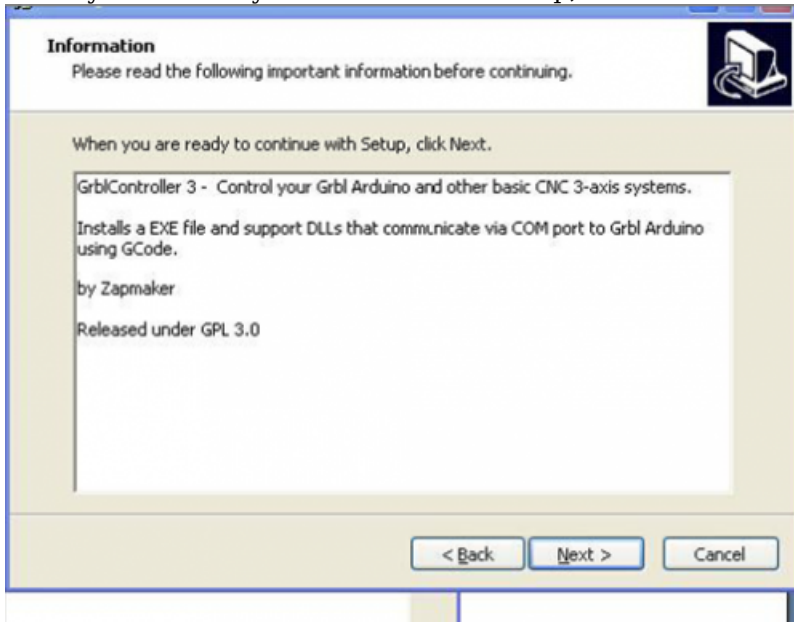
Information
Please read the following important information before continuing.

When you are ready to continue with Setup, click Next.

GrblController 3 - Control your Grbl Arduino and other basic CNC 3-axis systems.

Installs a EXE file and support DLLs that communicate via COM port to Grbl Arduino using GCode.

by Zapmaker

Released under GPL 3.0

< Back
Next >
Cancel